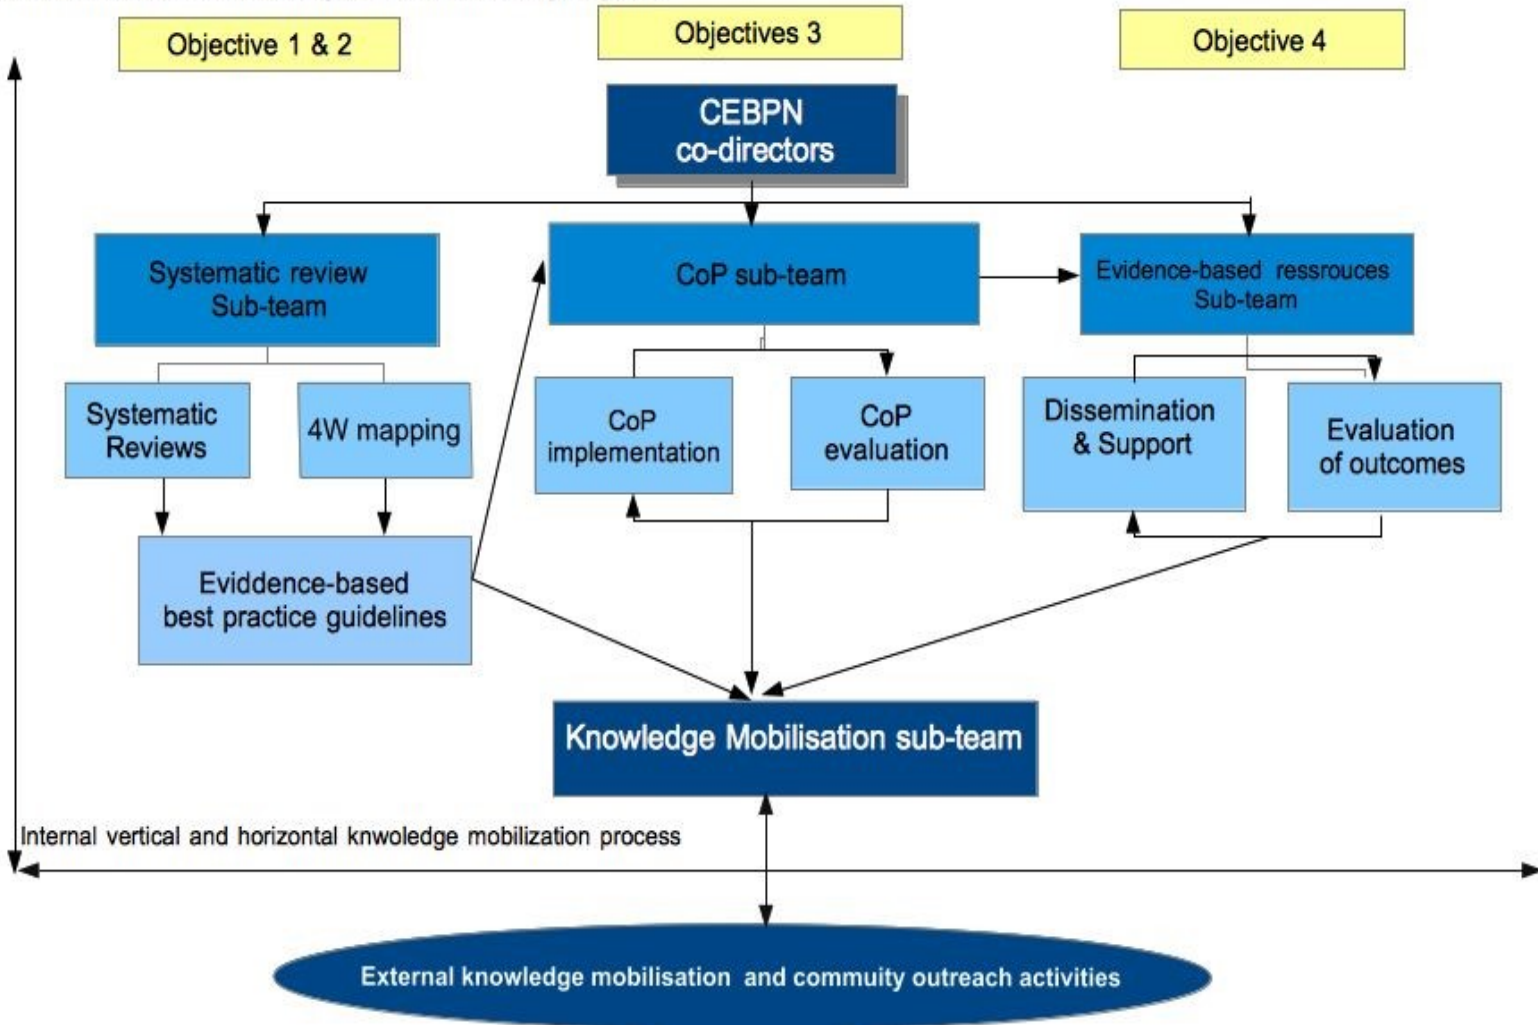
Objective 1 & 2

Objectives 3

Objective 4

CEBPN co-directors

Systematic review Sub-team

CoP sub-team

Evidence-based ressrouces Sub-team

Systematic Reviews

4W mapping

CoP implementation

CoP evaluation

Dissemination & Support

Evaluation of outcomes

Eviddence-based best practice guidelines

Knowledge Mobilisation sub-team

Internal vertical and horizontal knwoledge mobilization process

External knowledge mobilisation and commuity outreach activities